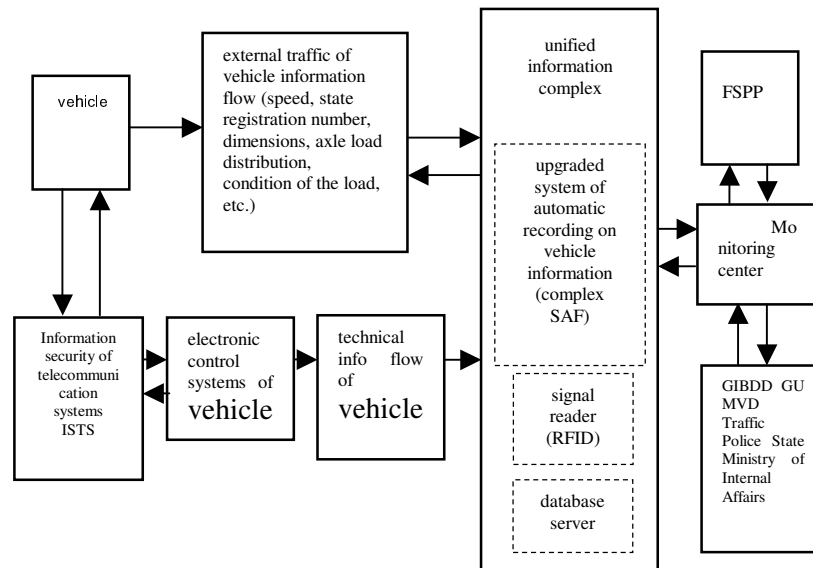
vehicle

external traffic of vehicle information flow (speed, state registration number, dimensions, axle load distribution, condition of the load, etc.)

unified information complex

upgraded system of automatic recording on vehicle information (complex SAF)

signal reader (RFID)

database server

FSPP

Mo nitoring center

GIBDD GU MVD Traffic Police State Ministry of Internal Affairs

Information security of telecommunication systems ISTS

electronic control systems of vehicle

technical info flow of vehicle